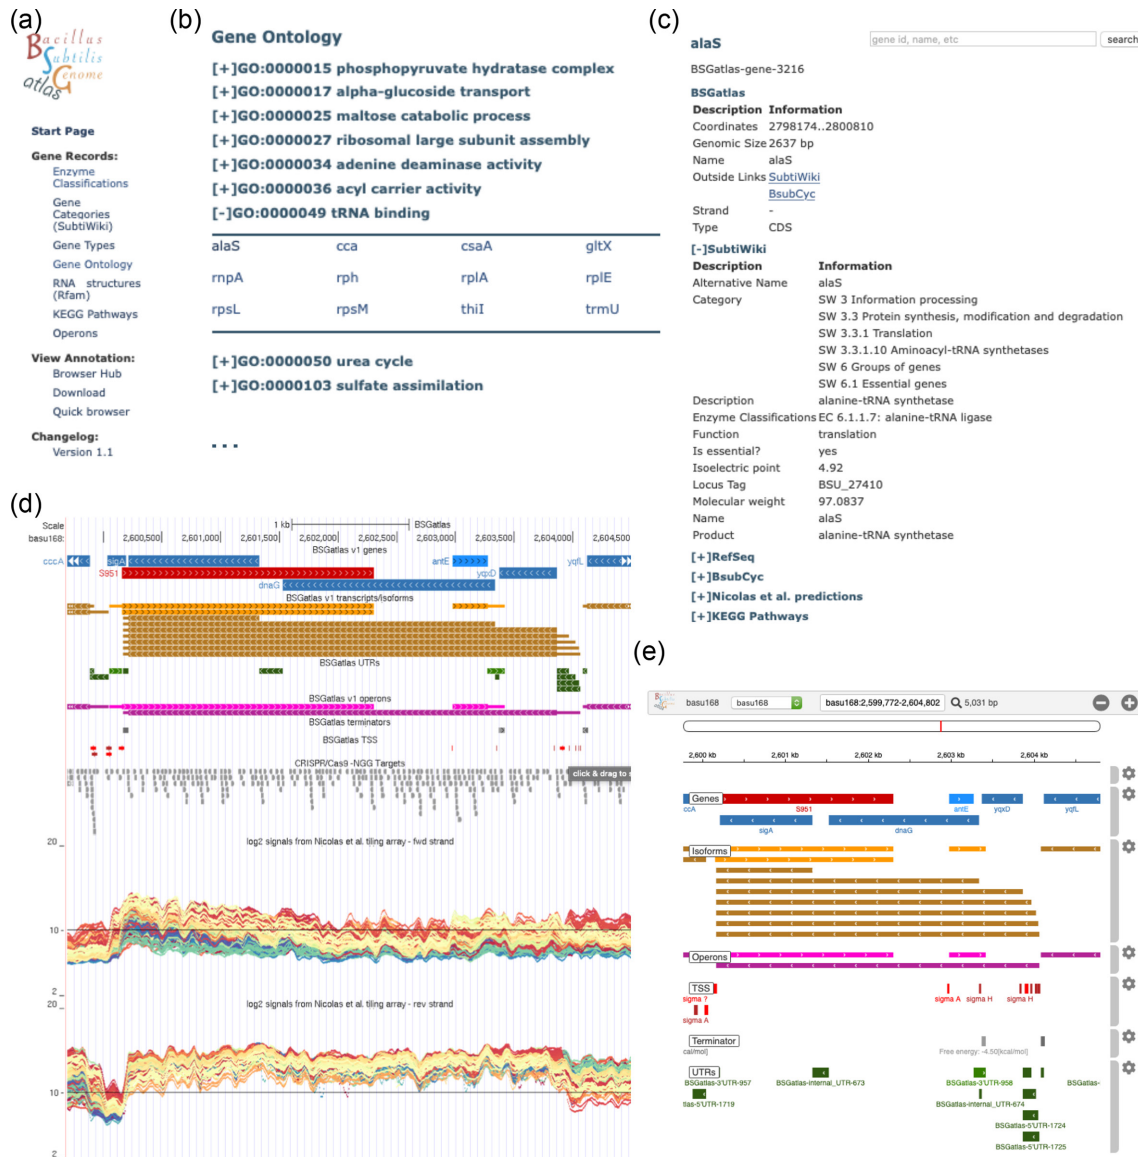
(a)

Bacillus Subtilis Genome atlas

Start Page

Gene Records:
Enzyme Classifications
Gene Categories (SubtiWiki)
Gene Types
Gene Ontology
RNA structures (Rfam)
KEGG Pathways
Operons

View Annotation:
Browser Hub
Download
Quick browser

Changelog:
Version 1.1

(b)

Gene Ontology

[+]GO:0000015 phosphopyruvate hydratase complex
[+]GO:0000017 alpha-glucoside transport
[+]GO:0000025 maltose catabolic process
[+]GO:0000027 ribosomal large subunit assembly
[+]GO:0000034 adenine deaminase activity
[+]GO:0000036 acyl carrier activity
[-]GO:0000049 tRNA binding

| alaS | cca | csaA | gltX |
|---|---|---|---|
| rnpA | rph | rplA | rplE |
| rpsL | rpsM | thiI | trmU |

[+]GO:0000050 urea cycle
[+]GO:0000103 sulfate assimilation

...

(c)

alaS

gene id, name, etc search

BSGatlas-gene-3216

BSGatlas

| Description | Information |
|---|---|
| Coordinates | 2798174..2800810 |
| Genomic Size | 2637 bp |
| Name | alaS |
| Outside Links | SubtiWiki BsubCyc |
| Strand | - |
| Type | CDS |

[-]SubtiWiki

| Description | Information |
|---|---|
| Alternative Name | alaS |
| Category | SW 3 Information processing<br>SW 3.3 Protein synthesis, modification and degradation<br>SW 3.3.1 Translation<br>SW 3.3.1.10 Aminoacyl-tRNA synthetases<br>SW 6 Groups of genes<br>SW 6.1 Essential genes |
| Description | alanine-tRNA synthetase |
| Enzyme Classifications | EC 6.1.1.7: alanine-tRNA ligase |
| Function | translation |
| Is essential? | yes |
| Isoelectric point | 4.92 |
| Locus Tag | BSU_27410 |
| Molecular weight | 97.0837 |
| Name | alaS |
| Product | alanine-tRNA synthetase |

[+]RefSeq
[+]BsubCyc
[+]Nicolas et al. predictions
[+]KEGG Pathways

(d)

Scale
basu168:
1 kb
BSGatlas
2,600,500| 2,601,000| 2,601,500| 2,602,000| 2,602,500| 2,603,000| 2,603,500| 2,604,000| 2,604,500
BSGatlas v1 genes
cccA sigA antE yqfL
S951 yqxD
dnaG
BSGatlas v1 transcripts/isoforms
BSGatlas UTRs
BSGatlas v1 operons
BSGatlas terminators
BSGatlas TSS
CRISPR/Cas9 -NGG Targets
click & drag to
20
log2 signals from Nicolas et al. tiling array - fwd strand
10
2
20
log2 signals from Nicolas et al. tiling array - rev strand
10
2

(e)

basu168 basu168 basu168:2,599,772-2,604,802 5,031 bp

2,600 kb 2,601 kb 2,602 kb 2,603 kb 2,604 kb

Genes
ccA S951 antE yqxD yqfL
sigA dnaG
Isoforms
Operons
TSS
sigma ? sigma A sigma H sigma H
sigma A
Terminator
cal/mol] Free energy: -4.50[kcal/mol]
UTRs
BSGatlas-3'UTR-957 BSGatlas-internal_UTR-673 BSGatlas-3'UTR-958 BSGatlas-
tlas-5'UTR-1719 BSGatlas-internal_UTR-674
BSGatlas-5'UTR-1724
BSGatlas-5'UTR-1725